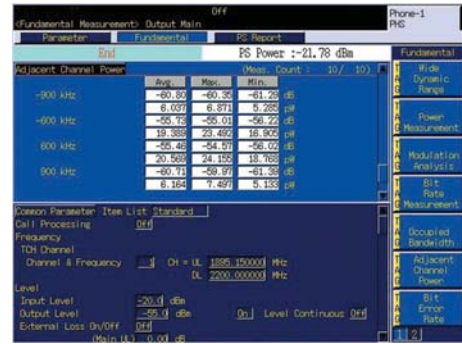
<Fundamental Measurement> Output Main

Off

Phone-1
PHS

Parameter | Fundamental | PS Report

End

PS Power :-21.78 dBm

Adjacent Channel Power

(Meas. Count : 10/ 10)

| | Avg. | Max. | Min. | |
|---|---|---|---|---|
| -900 kHz | -60.80 | -60.35 | -61.29 | dB |
| | 6.037 | 6.871 | 5.285 | pW |
| -600 kHz | -55.73 | -55.01 | -56.22 | dB |
| | 19.385 | 23.492 | 16.905 | pW |
| 600 kHz | -55.46 | -54.57 | -56.02 | dB |
| | 20.569 | 24.155 | 18.768 | pW |
| 900 kHz | -60.71 | -59.97 | -61.39 | dB |
| | 6.164 | 7.497 | 5.133 | pW |

Common Parameter  Item List Standard

Call Processing  Off

Frequency

TCH Channel

Channel & Frequency  1  CH = UL 1895.150000 MHz
DL 2200.000000 MHz

Level

Input Level  -20.0 dBm

Output Level  -55.0 dBm  On  Level Continuous Off

External Loss On/Off  Off

(Main UL)  0.00 dB

Fundamental

Wide Dynamic Range

Power Measurement

Modulation Analysis

Bit Rate Measurement

Occupied Bandwidth

Adjacent Channel Power

Bit Error Rate

1 2